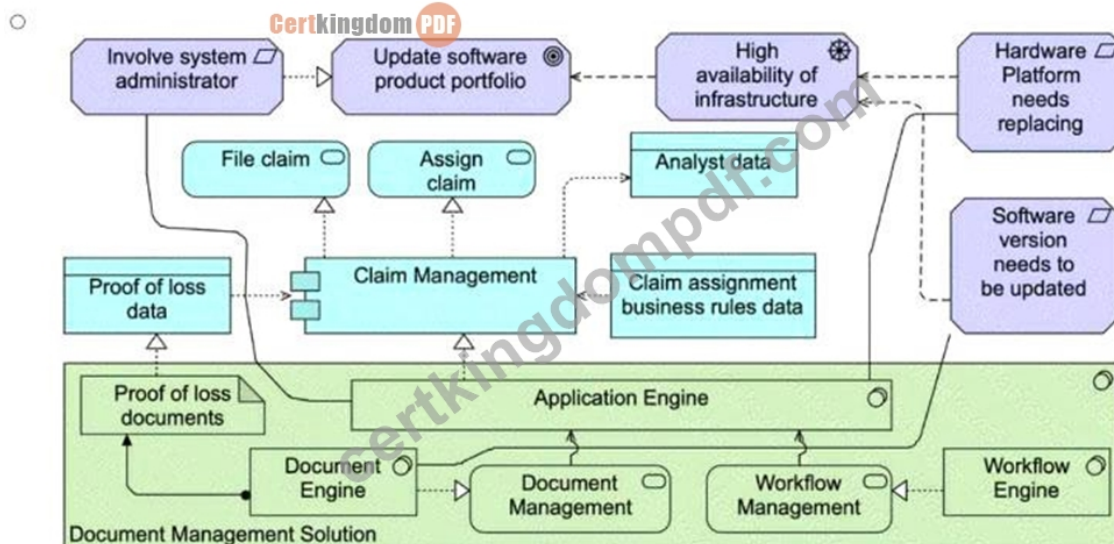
Certkingdom PDF

Involve system administrator

Update software product portfolio

High availability of infrastructure

Hardware Platform needs replacing

File claim

Assign claim

Analyst data

Software version needs to be updated

Proof of loss data

Claim Management

Claim assignment business rules data

Proof of loss documents

Application Engine

Document Engine

Document Management

Workflow Management

Workflow Engine

Document Management Solution

certkingdompdf.com